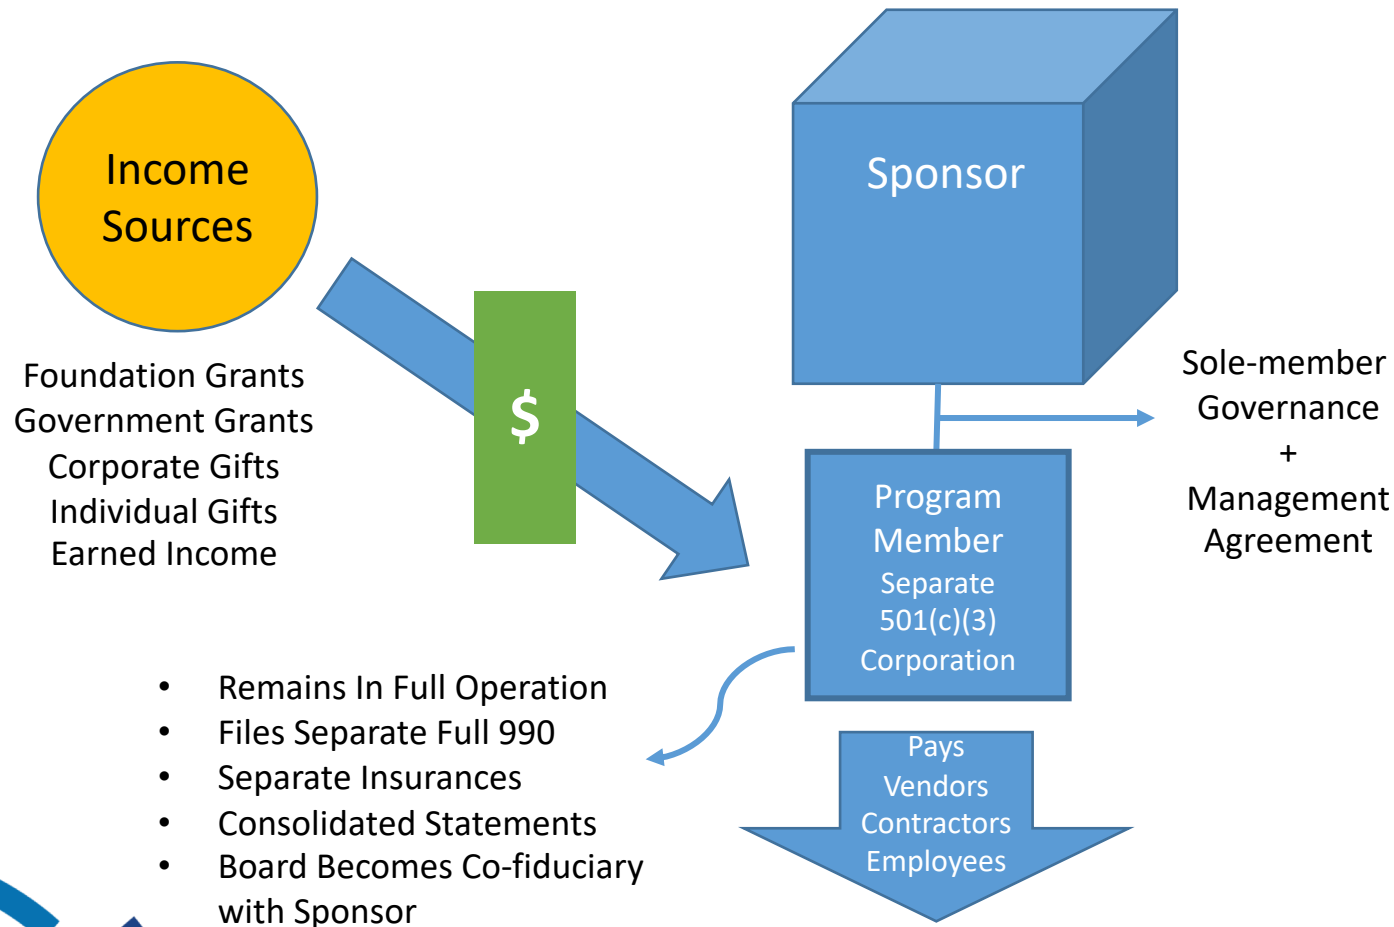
Income Sources

Foundation Grants
Government Grants
Corporate Gifts
Individual Gifts
Earned Income

$

Sponsor

Sole-member Governance + Management Agreement

Program Member
Separate 501(c)(3) Corporation

- Remains In Full Operation
- Files Separate Full 990
- Separate Insurances
- Consolidated Statements
- Board Becomes Co-fiduciary with Sponsor

Pays Vendors Contractors Employees